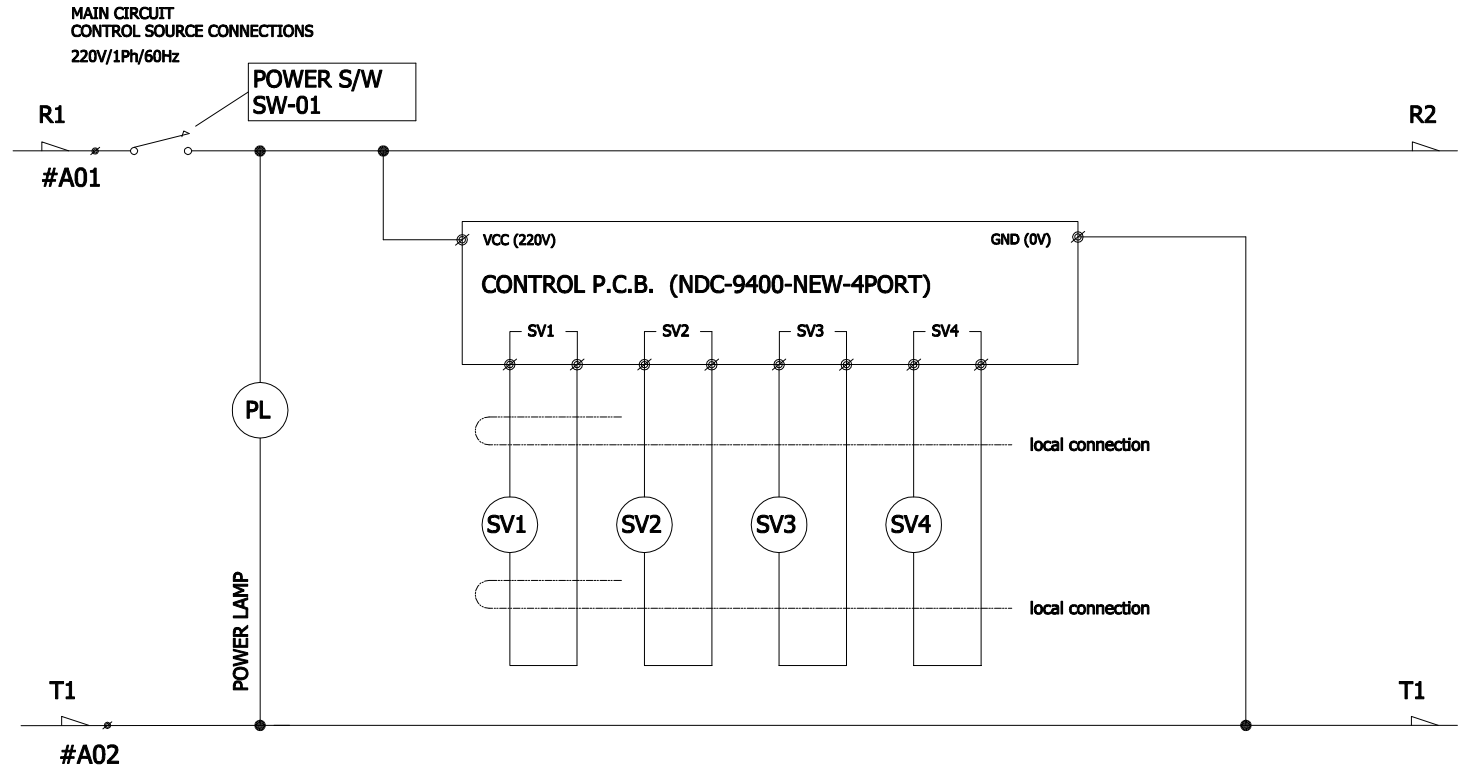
MAIN CIRCUIT
CONTROL SOURCE CONNECTIONS
220V/1Ph/60Hz

POWER S/W
SW-01

R1

R2

#A01

VCC (220V)

GND (0V)

CONTROL P.C.B. (NDC-9400-NEW-4PORT)

SV1 SV2 SV3 SV4

PL

local connection

SV1 SV2 SV3 SV4

POWER LAMP

local connection

T1

T1

#A02